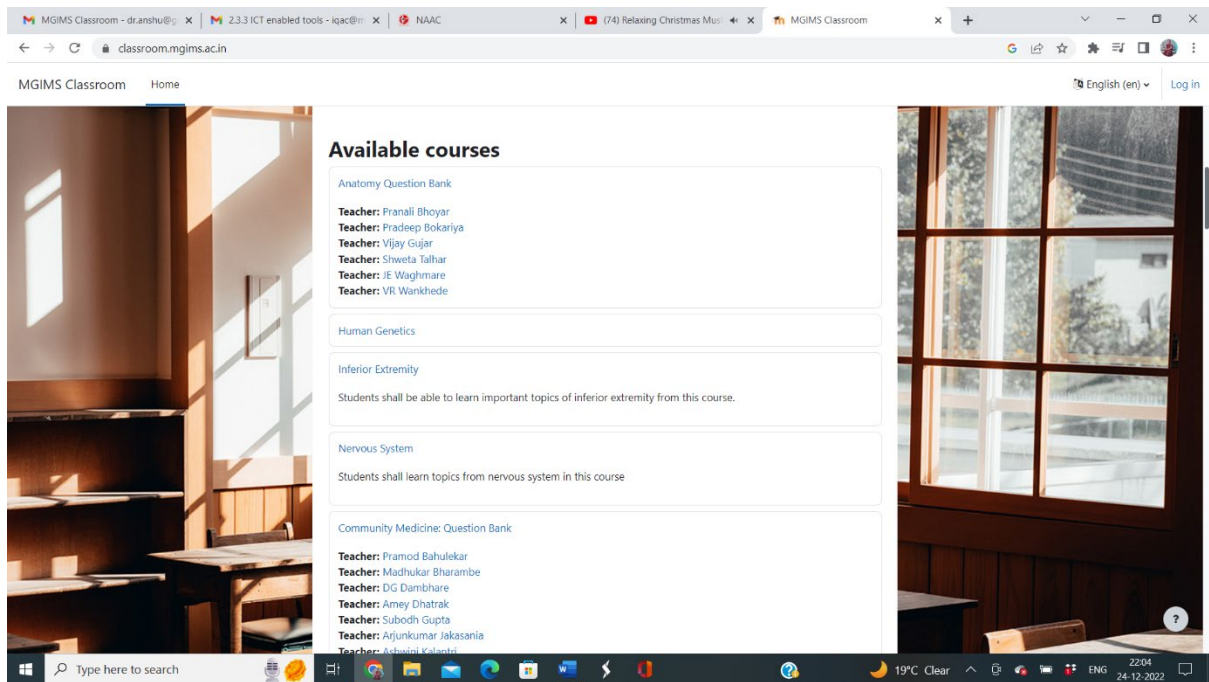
MGIMS Classroom - dr.anshu@g ×
2.3.3 ICT enabled tools - iqac@m ×
NAAC ×
(74) Relaxing Christmas Musi ×
MGIMS Classroom ×
+

classroom.mgims.ac.in

MGIMS Classroom Home

English (en) Log in

Available courses

Anatomy Question Bank

Teacher: Pranali Bhoyar
Teacher: Pradeep Bokariya
Teacher: Vijay Gujar
Teacher: Shweta Talhar
Teacher: JE Waghmare
Teacher: VR Wankhede

Human Genetics

Inferior Extremity

Students shall be able to learn important topics of inferior extremity from this course.

Nervous System

Students shall learn topics from nervous system in this course

Community Medicine: Question Bank

Teacher: Pramod Bahulekar
Teacher: Madhukar Bharambe
Teacher: DG Dambhare
Teacher: Amey Dhatrak
Teacher: Subodh Gupta
Teacher: Arjunkumar Jakasania
Teacher: Ashwini Kalantri

?

Type here to search

19°C Clear ENG 22:04 24-12-2022